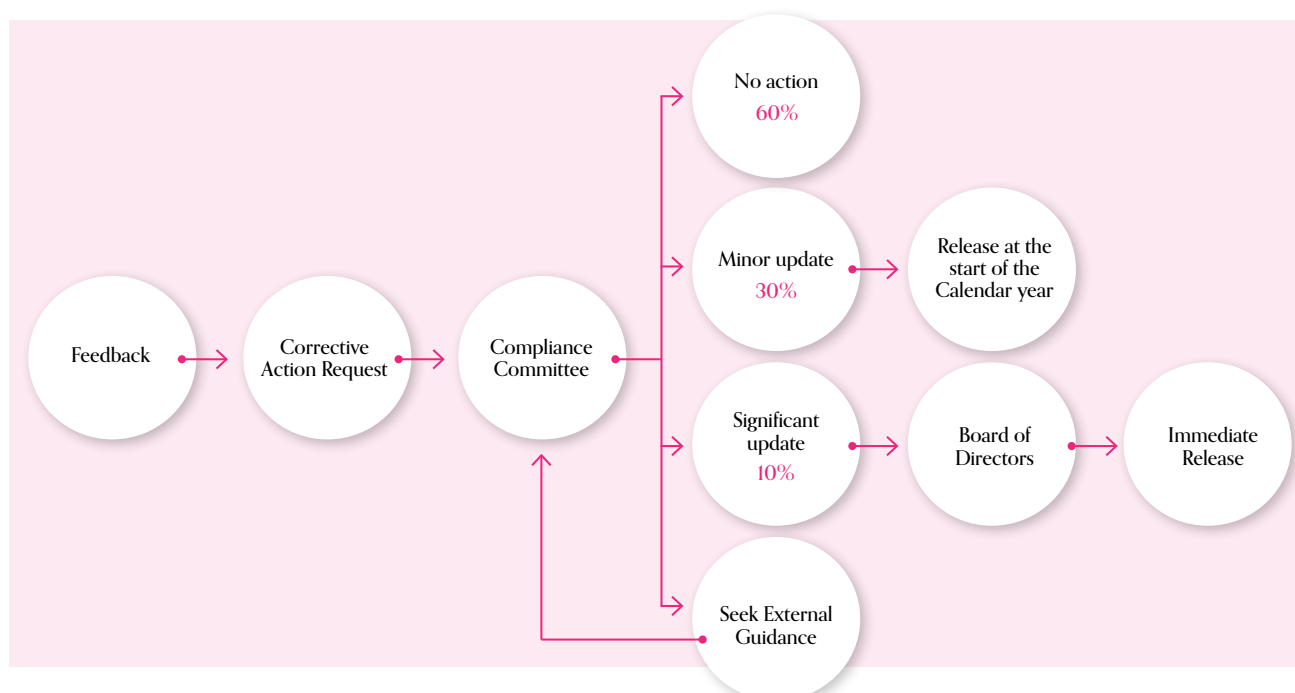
Feedback

Corrective Action Request

Compliance Committee

No action
60%

Minor update
30%

Release at the start of the Calendar year

Significant update
10%

Board of Directors

Immediate Release

Seek External Guidance